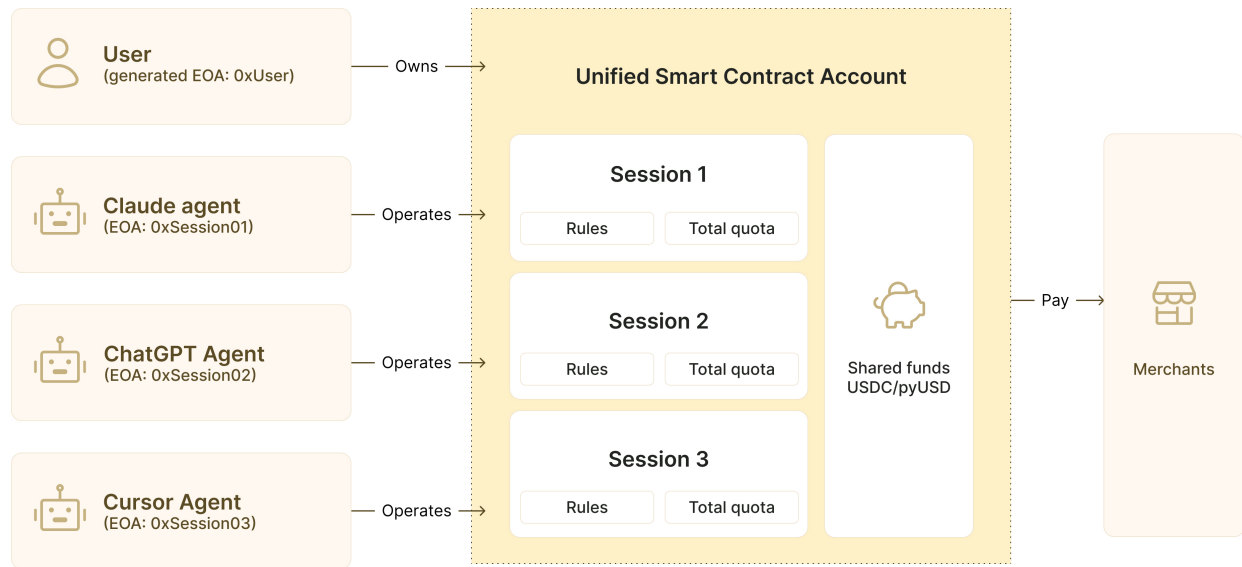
User
(generated EOA: 0xUser)

Owns

Claude agent
(EOA: 0xSession01)

Operates

ChatGPT Agent
(EOA: 0xSession02)

Operates

Cursor Agent
(EOA: 0xSession03)

Operates

Unified Smart Contract Account

Session 1
Rules
Total quota

Session 2
Rules
Total quota

Session 3
Rules
Total quota

Shared funds
USDC/pyUSD

Pay

Merchants